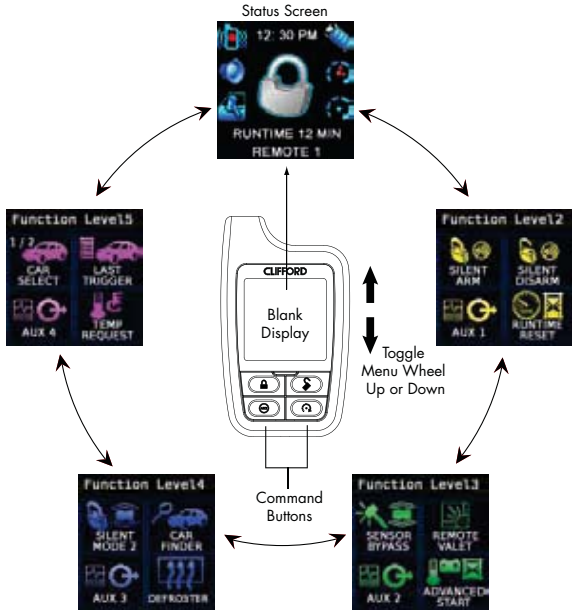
Status Screen

12:30 PM

RUNTIME 12 MIN
REMOTE 1

Function Level5

1/2
CAR SELECT

LAST TRIGGER

AUX 4

TEMP REQUEST

CLIFFORD

Blank Display

Toggle Menu Wheel Up or Down

Function Level2

SILENT ARM

SILENT DISARM

AUX 1

RUNTIME RESET

Function Level4

SILENT MODE 2

CAR FINDER

AUX 3

DEFROSTER

Command Buttons

Function Level3

SENSOR BYPASS

REMOTE VALET

AUX 2

ADVANCED START